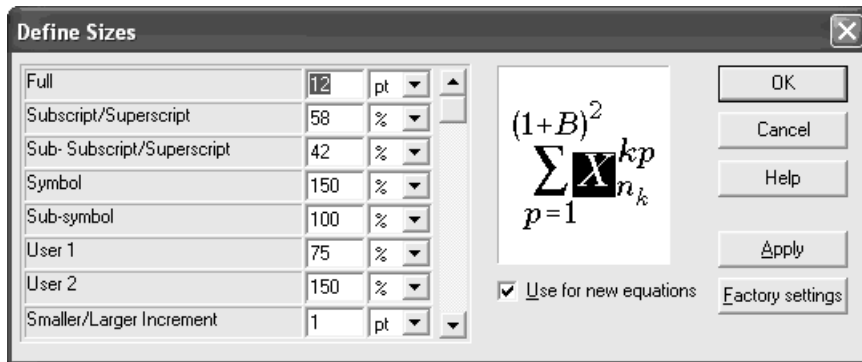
Define Sizes

| | | |
|---|---|---|
| Full | 12 | pt |
| Subscript/Superscript | 58 | % |
| Sub- Subscript/Superscript | 42 | % |
| Symbol | 150 | % |
| Sub-symbol | 100 | % |
| User 1 | 75 | % |
| User 2 | 150 | % |
| Smaller/Larger Increment | 1 | pt |

$(1+B)^2$
$\sum_{p=1} X_{n_k}^{kp}$

Use for new equations

OK

Cancel

Help

Apply

Factory settings